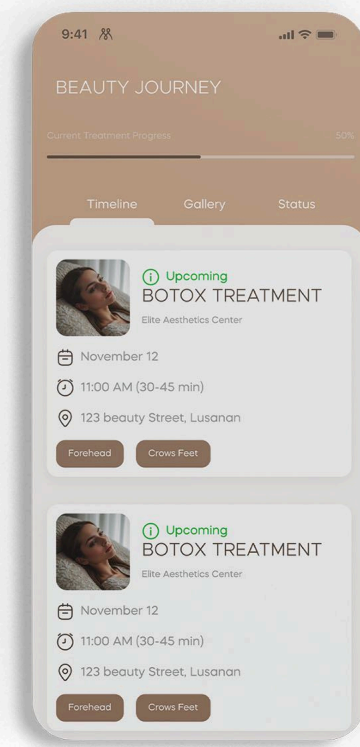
9:41

BEAUTY JOURNEY

Current Treatment Progress

50%

Timeline

Gallery

Status

Upcoming

BOTOX TREATMENT

Elite Aesthetics Center

November 12

11:00 AM (30-45 min)

123 beauty Street, Lusanan

Forehead

Crows Feet

Upcoming

BOTOX TREATMENT

Elite Aesthetics Center

November 12

11:00 AM (30-45 min)

123 beauty Street, Lusanan

Forehead

Crows Feet